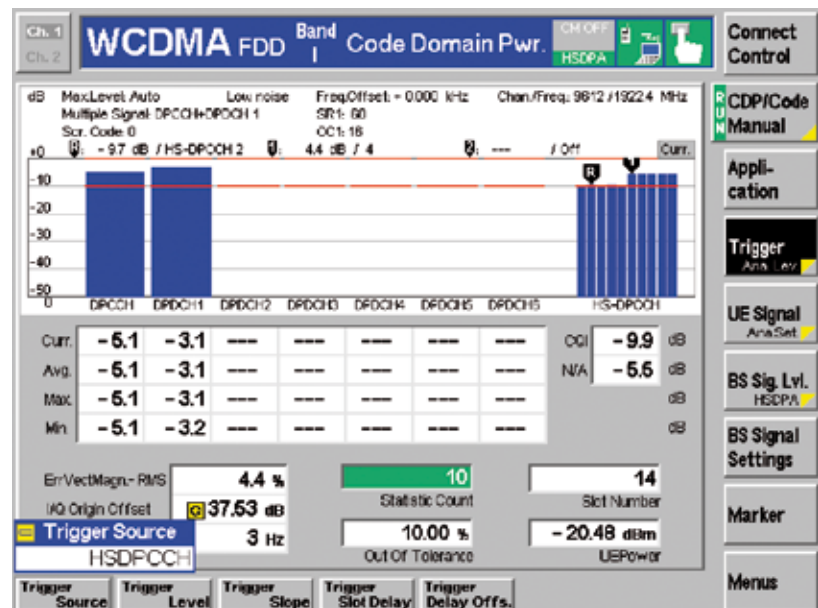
Ch. 1
Ch. 2
WCDMA FDD Band I Code Domain Pwr.
CM OFF
HSDPA
Connect Control

dB MaxLevel Auto Low noise FreqOffset: = 0.000 kHz Chan/Freq.: 9612 / 1922.4 MHz
Multiple Signal: DPCCH+DPDCH 1 SR1: 60
Scr. Code: 0 CC1: 16
+0 R: - 9.7 dB / HS-DPCCH 2 V: 4.4 dB / 4 ---- / Off Curr.
-10
-20
-30
-40
-50
0
DPCCH DPDCH1 DPDCH2 DPDCH3 DPDCH4 DPDCH5 DPDCH6 HS-DPCCH

| | | | | | | | |
|---|---|---|---|---|---|---|---|
| Curr. | - 5.1 | - 3.1 | --- | --- | --- | --- | --- |
| Avg. | - 5.1 | - 3.1 | --- | --- | --- | --- | --- |
| Max. | - 5.1 | - 3.1 | --- | --- | --- | --- | --- |
| Min. | - 5.1 | - 3.2 | --- | --- | --- | --- | --- |

CQI - 9.9 dB
N/A - 5.6 dB
dB
dB

ErrVectMagn.- RMS 4.4 %
IAQ Origin Offset 37.53 dB
3 Hz
10 Statistic Count
14 Slot Number
10.00 % Out Of Tolerance
- 20.48 dBm UEPower

Trigger Source
HSDPCCH

CDP/Code Manual
Appli-cation
Trigger Ana. Lev.
UE Signal Ana.Set
BS Sig. Lvl. HSDPA
BS Signal Settings
Marker
Menus

Trigger Source
Trigger Level
Trigger Slope
Trigger Slot Delay
Trigger Delay Offs.